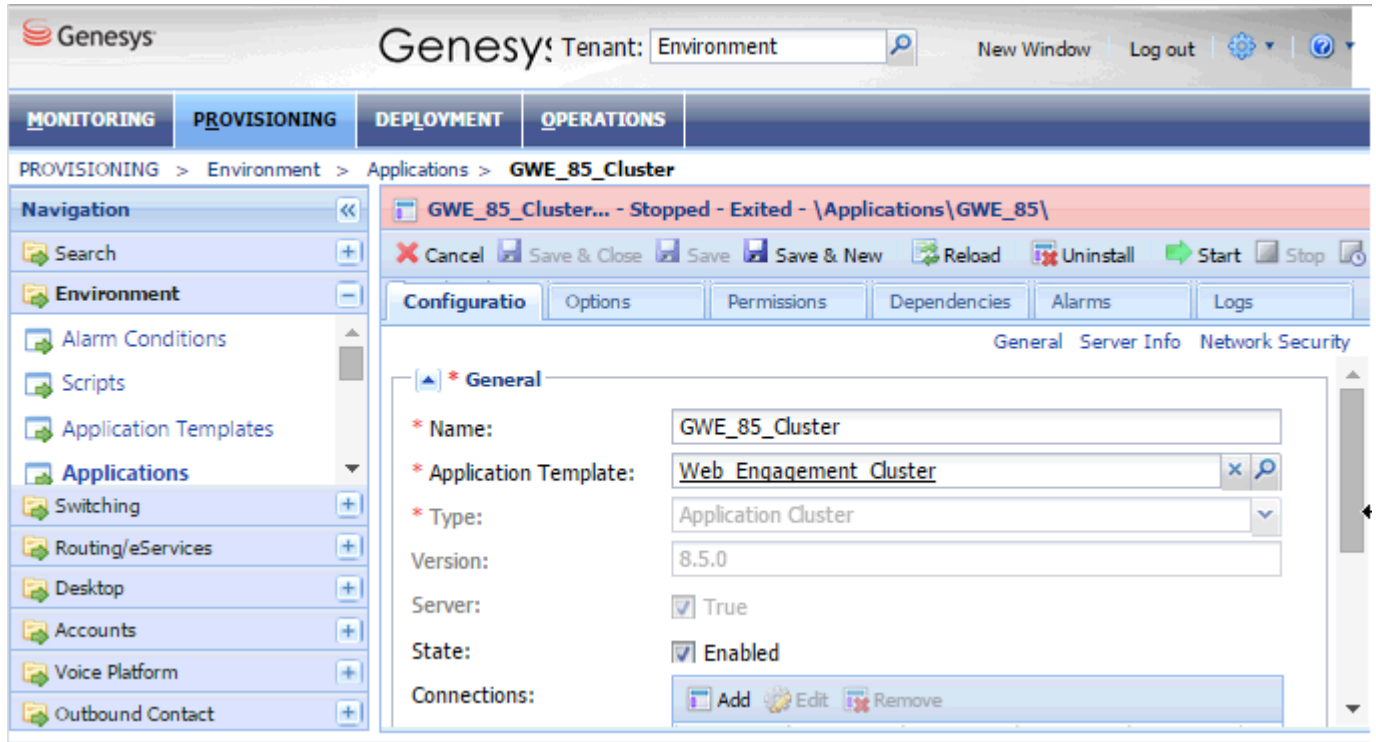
Genesys

Genesys Tenant: Environment

New Window Log out

MONITORING PROVISIONING DEPLOYMENT OPERATIONS

PROVISIONING > Environment > Applications > GWE_85_Cluster

Navigation

Search
Environment
Alarm Conditions
Scripts
Application Templates
Applications
Switching
Routing/eServices
Desktop
Accounts
Voice Platform
Outbound Contact

GWE_85_Cluster... - Stopped - Exited - \Applications\GWE_85\

Cancel Save & Close Save Save & New Reload Uninstall Start Stop

Configuratio Options Permissions Dependencies Alarms Logs

General Server Info Network Security

* General

* Name: GWE_85_Cluster

* Application Template: Web_Engagement_Cluster

* Type: Application Cluster

Version: 8.5.0

Server: True

State: Enabled

Connections:

Add Edit Remove